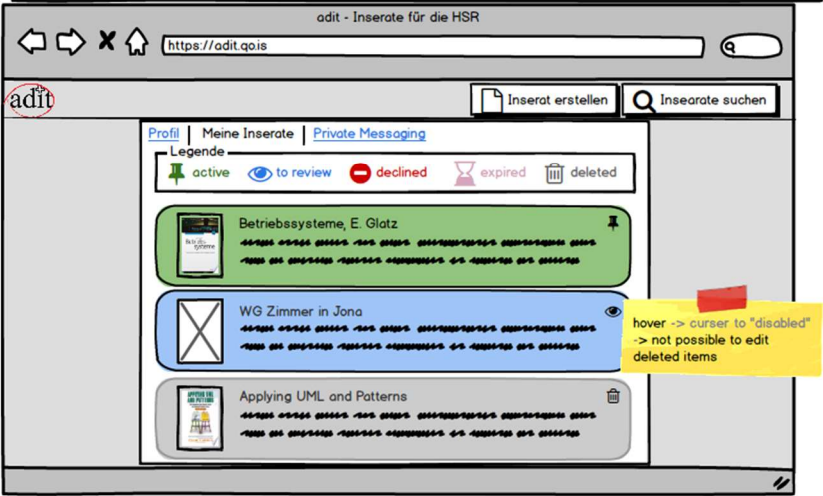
adit - Inserate für die HSR

https://adit.qo.is

adit

Inserat erstellen

Insearate suchen

Profil | Meine Inserate | Private Messaging

Legende
active to review declined expired deleted

Betriebssysteme, E. Glatz
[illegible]

WG Zimmer in Jona
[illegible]

hover -> curser to "disabled"
-> not possible to edit deleted items

Applying UML and Patterns
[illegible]